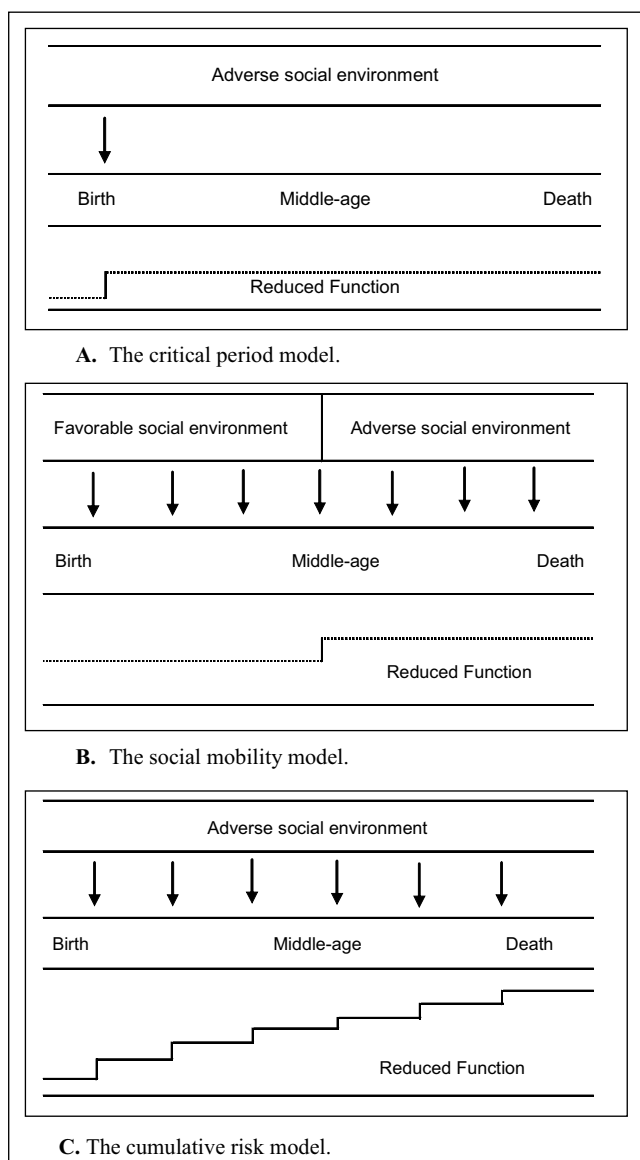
Adverse social environment

Birth

Middle-age

Death

Reduced Function

**A.** The critical period model.

Favorable social environment

Adverse social environment

Birth

Middle-age

Death

Reduced Function

**B.** The social mobility model.

Adverse social environment

Birth

Middle-age

Death

Reduced Function

**C.** The cumulative risk model.